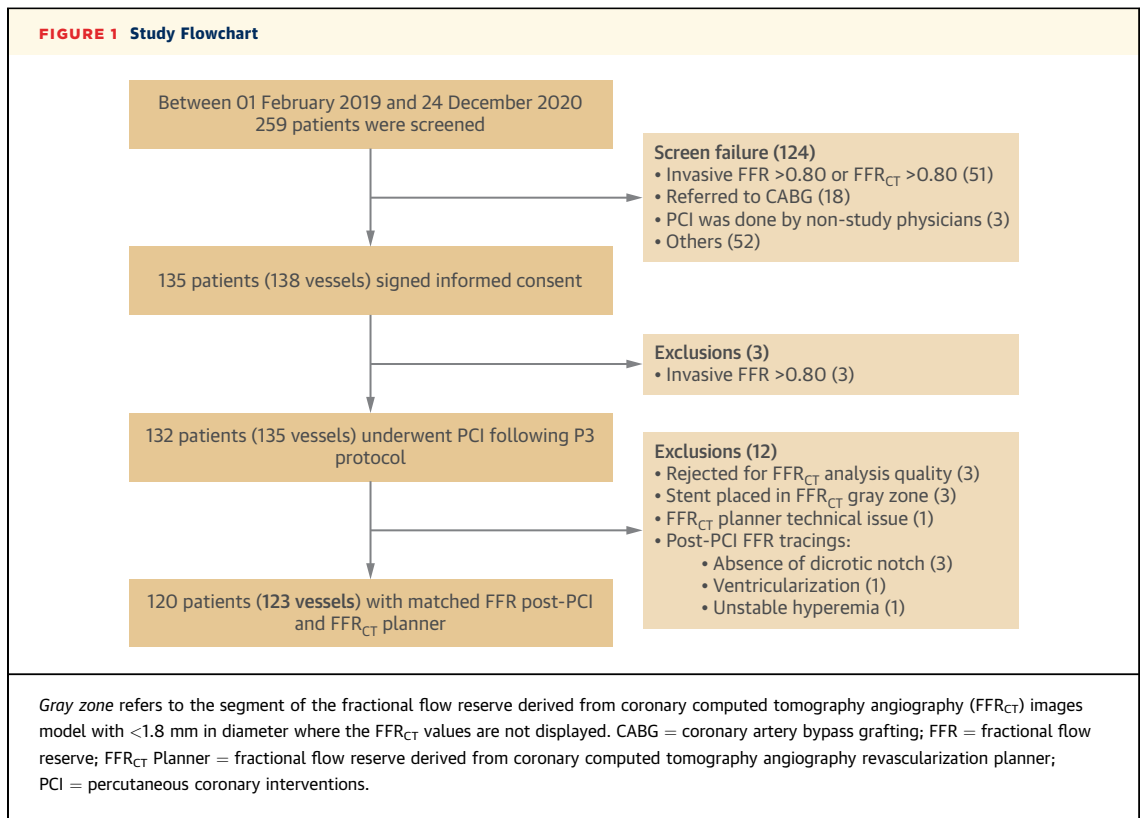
FIGURE 1 Study Flowchart

Between 01 February 2019 and 24 December 2020 259 patients were screened

Screen failure (124)
• Invasive FFR >0.80 or $FFR_{CT}$ >0.80 (51)
• Referred to CABG (18)
• PCI was done by non-study physicians (3)
• Others (52)

135 patients (138 vessels) signed informed consent

Exclusions (3)
• Invasive FFR >0.80 (3)

132 patients (135 vessels) underwent PCI following P3 protocol

Exclusions (12)
• Rejected for $FFR_{CT}$ analysis quality (3)
• Stent placed in $FFR_{CT}$ gray zone (3)
• $FFR_{CT}$ planner technical issue (1)
• Post-PCI FFR tracings:
• Absence of dicrotic notch (3)
• Ventricularization (1)
• Unstable hyperemia (1)

120 patients (123 vessels) with matched FFR post-PCI and $FFR_{CT}$ planner

Gray zone refers to the segment of the fractional flow reserve derived from coronary computed tomography angiography ($FFR_{CT}$) images model with <1.8 mm in diameter where the $FFR_{CT}$ values are not displayed. CABG = coronary artery bypass grafting; FFR = fractional flow reserve; $FFR_{CT}$ Planner = fractional flow reserve derived from coronary computed tomography angiography revascularization planner; PCI = percutaneous coronary interventions.